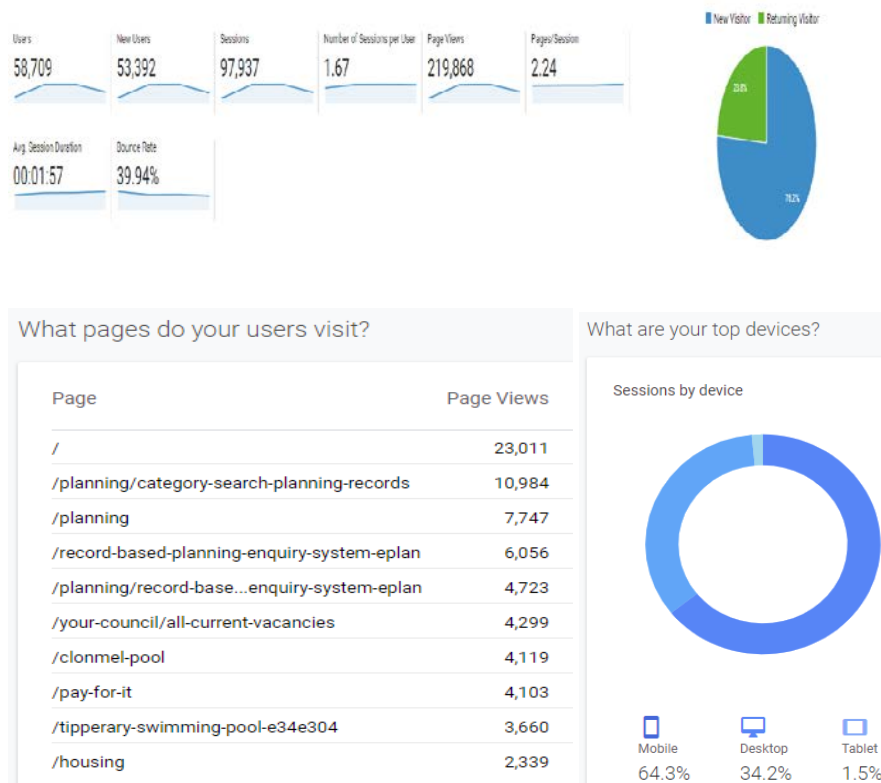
Users
58,709

New Users
53,392

Sessions
97,937

Number of Sessions per User
1.67

Page Views
219,868

Pages/Session
2.24

Avg. Session Duration
00:01:57

Bounce Rate
39.94%

New Visitor Returning Visitor

23.8%

76.2%

What pages do your users visit?

| Page | Page Views |
|---|---|
| / | 23,011 |
| /planning/category-search-planning-records | 10,984 |
| /planning | 7,747 |
| /record-based-planning-enquiry-system-eplan | 6,056 |
| /planning/record-base...enquiry-system-eplan | 4,723 |
| /your-council/all-current-vacancies | 4,299 |
| /clonmel-pool | 4,119 |
| /pay-for-it | 4,103 |
| /tipperary-swimming-pool-e34e304 | 3,660 |
| /housing | 2,339 |

What are your top devices?

Sessions by device

Mobile
64.3%

Desktop
34.2%

Tablet
1.5%